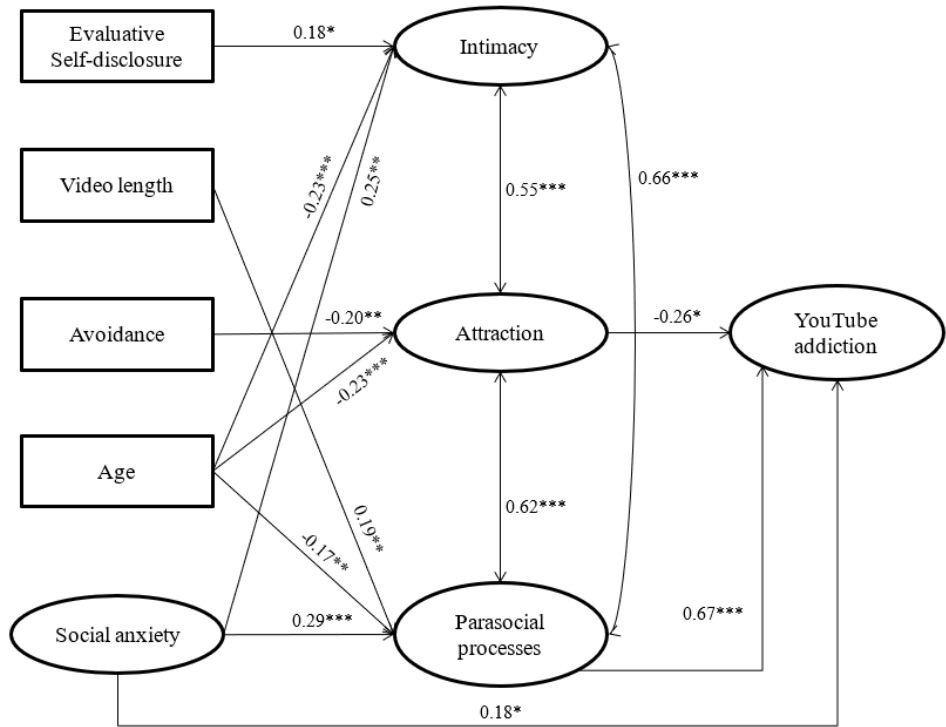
Evaluative Self-disclosure

0.18*

Intimacy

Video length

-0.23***

0.25**

0.55***

0.66***

Avoidance

-0.20**

Attraction

-0.26*

YouTube addiction

-0.23***

Age

0.62***

0.16***

-0.17**

Social anxiety

0.29***

Parasocial processes

0.67***

0.18*